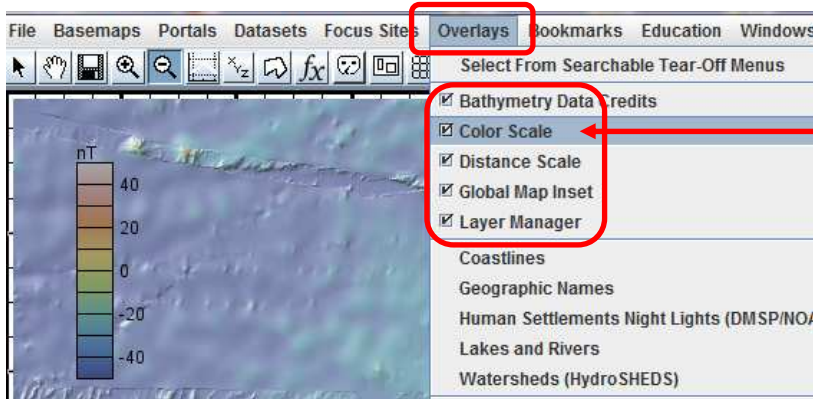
File Basemaps Portals Datasets Focus Sites Overlays Bookmarks Education Windows

Select From Searchable Tear-Off Menus

☑ Bathymetry Data Credits
☑ Color Scale
☑ Distance Scale
☑ Global Map Inset
☑ Layer Manager

Coastlines
Geographic Names
Human Settlements Night Lights (DMSP/NO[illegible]
Lakes and Rivers
Watersheds (HydroSHEDS)

nT
40
20
0
-20
-40